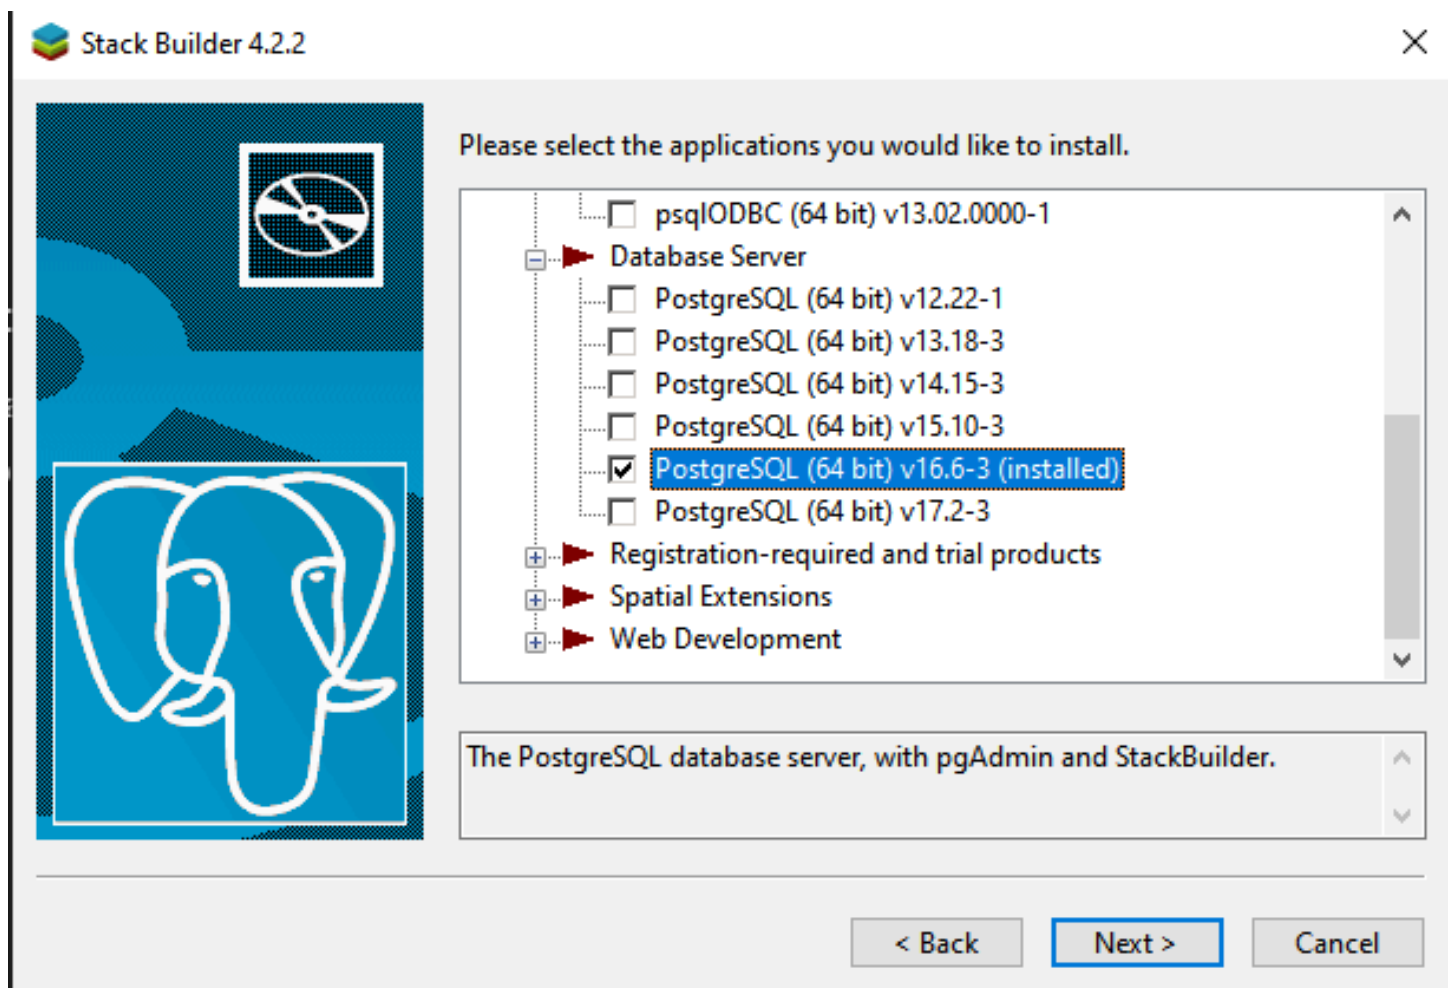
Stack Builder 4.2.2

Please select the applications you would like to install.

psqlODBC (64 bit) v13.02.0000-1
Database Server
PostgreSQL (64 bit) v12.22-1
PostgreSQL (64 bit) v13.18-3
PostgreSQL (64 bit) v14.15-3
PostgreSQL (64 bit) v15.10-3
PostgreSQL (64 bit) v16.6-3 (installed)
PostgreSQL (64 bit) v17.2-3
Registration-required and trial products
Spatial Extensions
Web Development

The PostgreSQL database server, with pgAdmin and StackBuilder.

< Back
Next >
Cancel